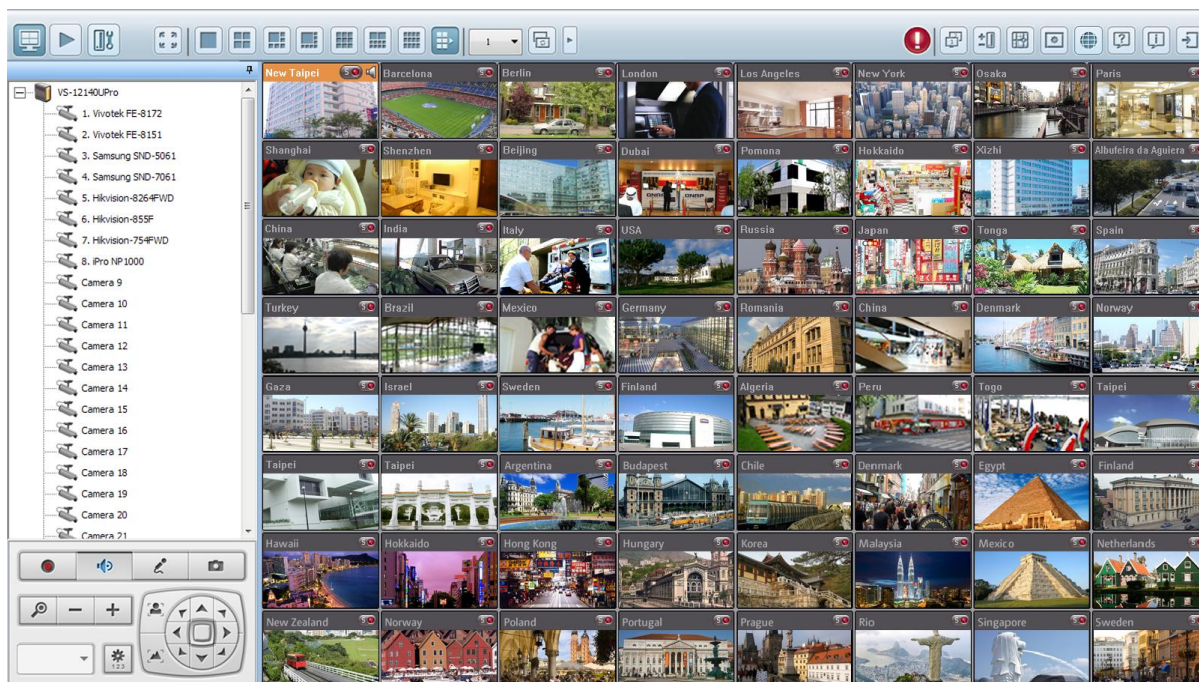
1

VS-12140UPro
1. Vivotek FE-8172
2. Vivotek FE-8151
3. Samsung SND-5061
4. Samsung SND-7061
5. Hikvision-8264FWD
6. Hikvision-855F
7. Hikvision-754FWD
8. iPro NP1000
Camera 9
Camera 10
Camera 11
Camera 12
Camera 13
Camera 14
Camera 15
Camera 16
Camera 17
Camera 18
Camera 19
Camera 20
Camera 21

123

New Taipei
Barcelona
Berlin
London
Los Angeles
New York
Osaka
Paris
Shanghai
Shenzhen
Beijing
Dubai
Pomona
Hokkaido
Xizhi
Albufeira da Aguiera
China
India
Italy
USA
Russia
Japan
Tonga
Spain
Turkey
Brazil
Mexico
Germany
Romania
China
Denmark
Norway
Gaza
Israel
Sweden
Finland
Algeria
Peru
Togo
Taipei
Taipei
Taipei
Argentina
Budapest
Chile
Denmark
Egypt
Finland
Hawaii
Hokkaido
Hong Kong
Hungary
Korea
Malaysia
Mexico
Netherlands
New Zealand
Norway
Poland
Portugal
Prague
Rio
Singapore
Sweden